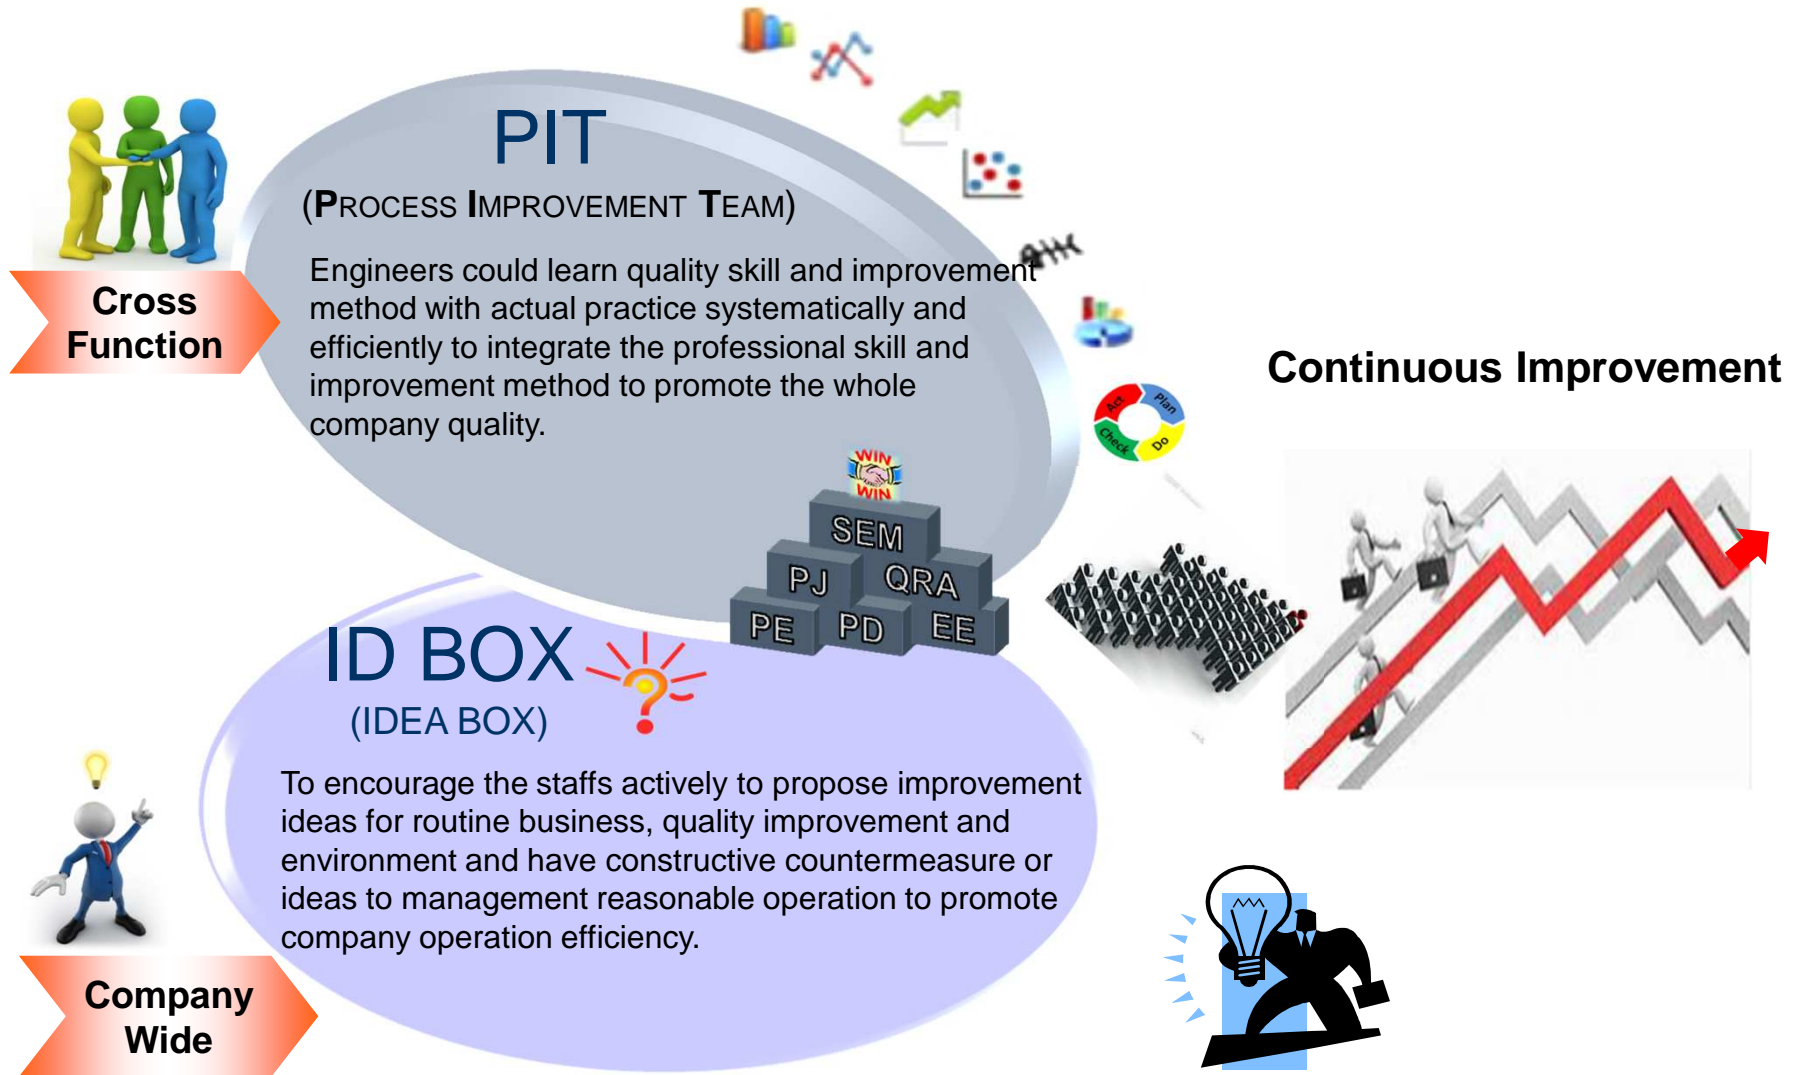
Cross Function

PIT

(PROCESS IMPROVEMENT TEAM)

Engineers could learn quality skill and improvement method with actual practice systematically and efficiently to integrate the professional skill and improvement method to promote the whole company quality.

WIN WIN

SEM

PJ

QRA

PE

PD

EE

Act

Plan

Check

Do

Continuous Improvement

ID BOX

(IDEA BOX)

To encourage the staffs actively to propose improvement ideas for routine business, quality improvement and environment and have constructive countermeasure or ideas to management reasonable operation to promote company operation efficiency.

Company Wide